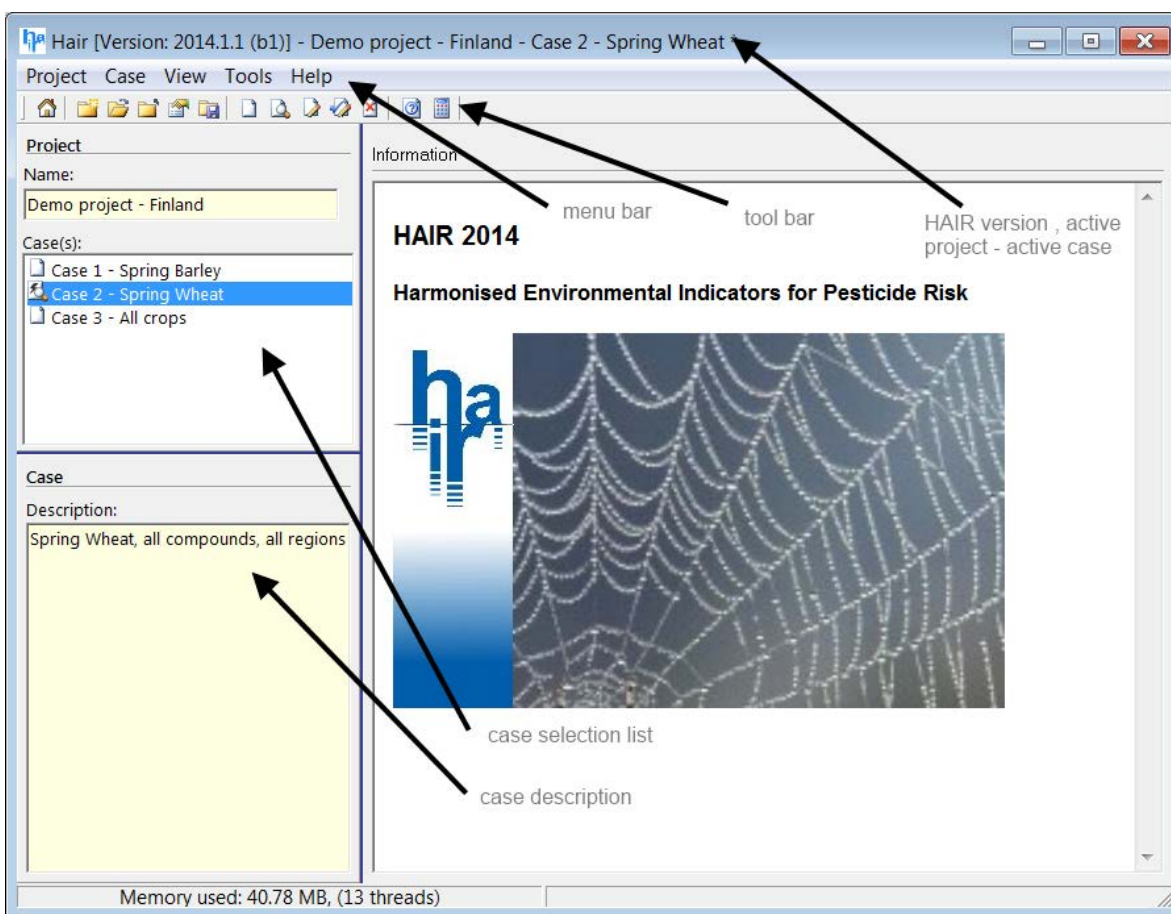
Hair [Version: 2014.1.1 (b1)] - Demo project - Finland - Case 2 - Spring Wheat *

Project Case View Tools Help

Project

Name:

Demo project - Finland

Case(s):

Case 1 - Spring Barley

Case 2 - Spring Wheat

Case 3 - All crops

Case

Description:

Spring Wheat, all compounds, all regions

Information

menu bar

tool bar

HAIR version , active project - active case

HAIR 2014

Harmonised Environmental Indicators for Pesticide Risk

ha
ir

case selection list

case description

Memory used: 40.78 MB, (13 threads)